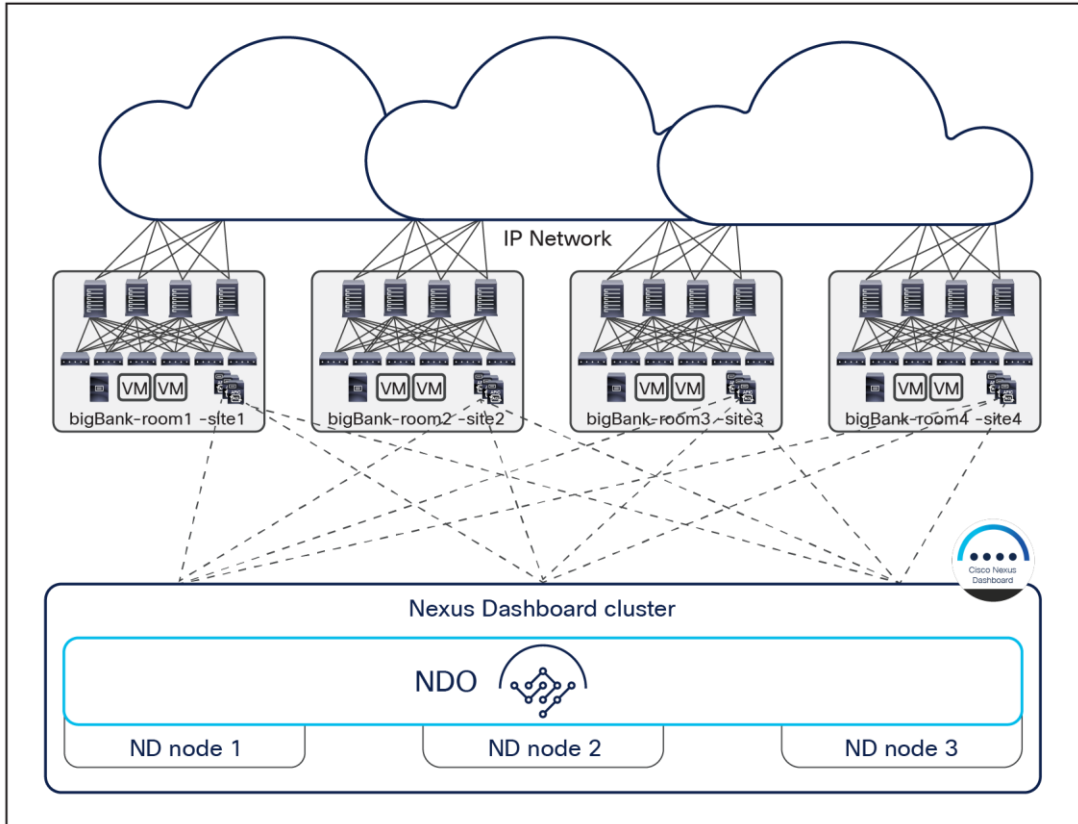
IP Network

VM VM
bigBank-room1 -site1

VM VM
bigBank-room2 -site2

VM VM
bigBank-room3 -site3

VM VM
bigBank-room4 -site4

Cisco Nexus Dashboard

Nexus Dashboard cluster

NDO

ND node 1

ND node 2

ND node 3